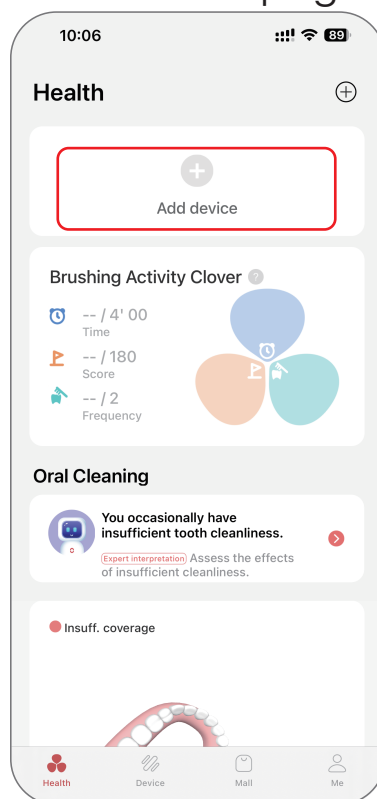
10:06

89

Health

Add device

Brushing Activity Clover ?

-- / 4' 00
Time

-- / 180
Score

-- / 2
Frequency

Oral Cleaning

You occasionally have insufficient tooth cleanliness.

Expert interpretation Assess the effects of insufficient cleanliness.

Insuff. coverage

Health Device Mall Me